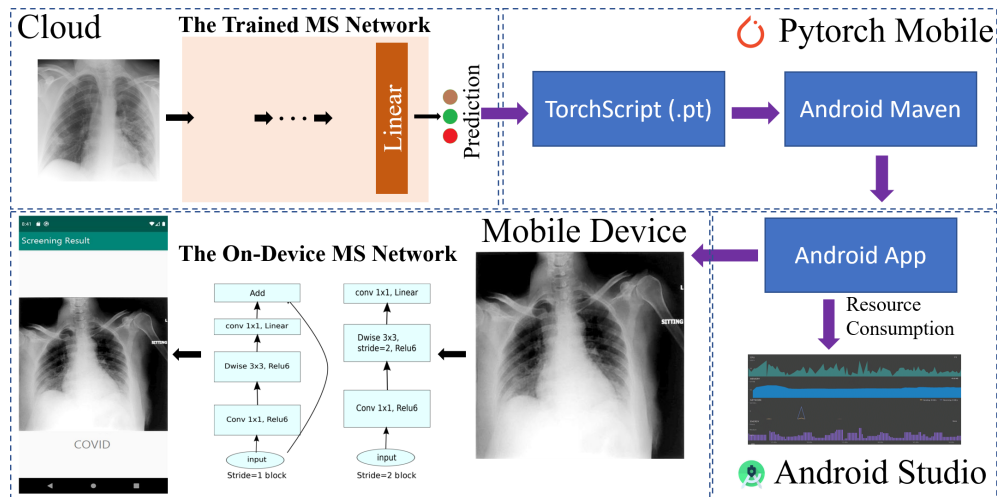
Cloud

The Trained MS Network

Linear

Prediction

Pytorch Mobile

TorchScript (.pt)

Android Maven

Android App

Resource Consumption

Android Studio

Mobile Device

SITTING

The On-Device MS Network

Add

conv 1x1, Linear

Dwise 3x3, Relu6

Conv 1x1, Relu6

input

Stride=1 block

conv 1x1, Linear

Dwise 3x3, stride=2, Relu6

Conv 1x1, Relu6

input

Stride=2 block

Screening Result

SITTING

COVID